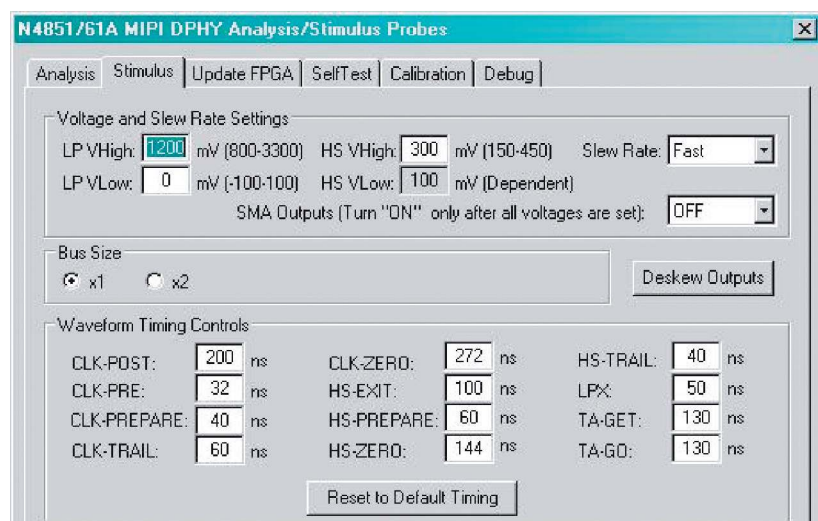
N4851/61A MIPI DPHY Analysis/Stimulus Probes

Analysis | Stimulus | Update FPGA | SelfTest | Calibration | Debug

Voltage and Slew Rate Settings

LP VHigh: 1200 mV (800-3300) HS VHigh: 300 mV (150-450) Slew Rate: Fast

LP VLow: 0 mV (-100-100) HS VLow: 100 mV (Dependent)

SMA Outputs (Turn "ON" only after all voltages are set): OFF

Bus Size

x1 x2

Deskew Outputs

Waveform Timing Controls

| | | | | | | | | |
|---|---|---|---|---|---|---|---|---|
| CLK-POST: | 200 | ns | CLK-ZERO: | 272 | ns | HS-TRAIL: | 40 | ns |
| CLK-PRE: | 32 | ns | HS-EXIT: | 100 | ns | LPX: | 50 | ns |
| CLK-PREPARE: | 40 | ns | HS-PREPARE: | 60 | ns | TA-GET: | 130 | ns |
| CLK-TRAIL: | 60 | ns | HS-ZERO: | 144 | ns | TA-GO: | 130 | ns |

Reset to Default Timing